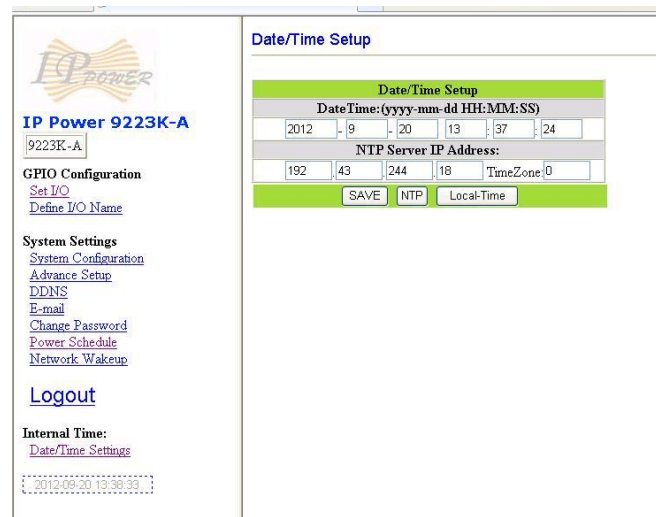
IP POWER

IP Power 9223K-A

9223K-A

GPIO Configuration
Set I/O
Define I/O Name

System Settings
System Configuration
Advance Setup
DDNS
E-mail
Change Password
Power Schedule
Network Wakeup

Logout

Internal Time:
Date/Time Settings

2012-09-20 13:38:33

Date/Time Setup

| Date/Time Setup |
|---|
| DateTime:(yyyy-mm-dd HH:MM:SS) |
| 2012 - 9 - 20 13 : 37 : 24 |
| NTP Server IP Address: |
| 192 . 43 . 244 . 18 TimeZone: 0 |
| SAVE NTP Local-Time |